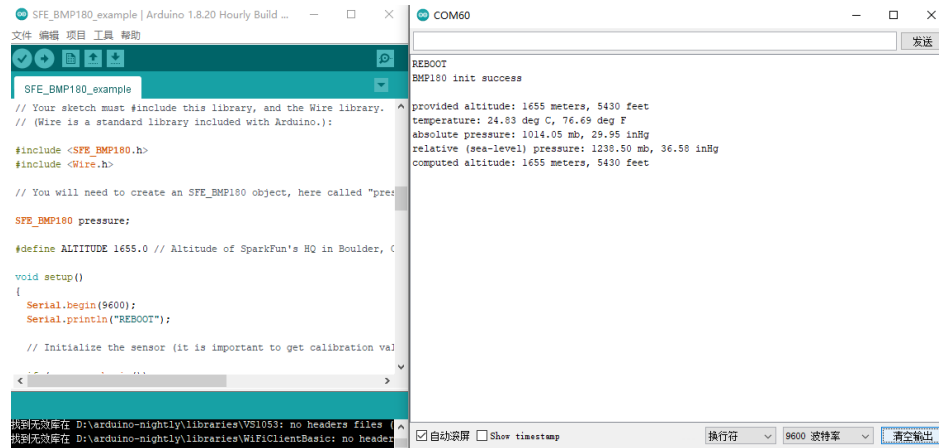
SFE_BMP180_example | Arduino 1.8.20 Hourly Build ...

文件 编辑 项目 工具 帮助

SFE_BMP180_example

// Your sketch must #include this library, and the Wire library.
// (Wire is a standard library included with Arduino.):

#include <SFE_BMP180.h>
#include <Wire.h>

// You will need to create an SFE_BMP180 object, here called "pre

SFE_BMP180 pressure;

#define ALTITUDE 1655.0 // Altitude of SparkFun's HQ in Boulder, C

void setup()
{
  Serial.begin(9600);
  Serial.println("REBOOT");

  // Initialize the sensor (it is important to get calibration val

找到无效库在 D:\arduino-nightly\libraries\VS1053: no headers files (
找到无效库在 D:\arduino-nightly\libraries\WiFiClientBasic: no header

COM60

发送

REBOOT
BMP180 init success

provided altitude: 1655 meters, 5430 feet
temperature: 24.83 deg C, 76.69 deg F
absolute pressure: 1014.05 mb, 29.95 inHg
relative (sea-level) pressure: 1238.50 mb, 36.58 inHg
computed altitude: 1655 meters, 5430 feet

自动滚屏 Show timestamp 换行符 9600 波特率 清空输出